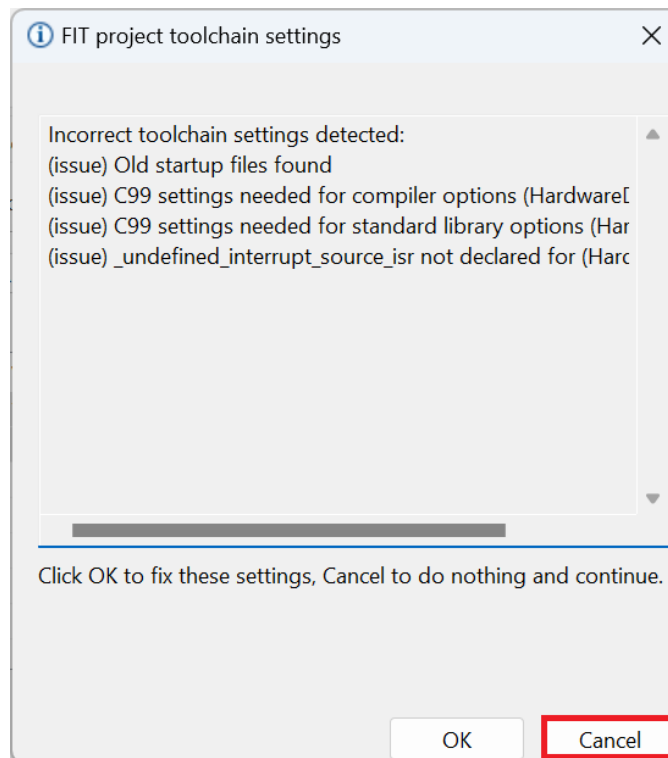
FIT project toolchain settings

Incorrect toolchain settings detected:
(issue) Old startup files found
(issue) C99 settings needed for compiler options (HardwareD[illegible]
(issue) C99 settings needed for standard library options (Har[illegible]
(issue) _undefined_interrupt_source_isr not declared for (Harc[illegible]

Click OK to fix these settings, Cancel to do nothing and continue.

OK

Cancel